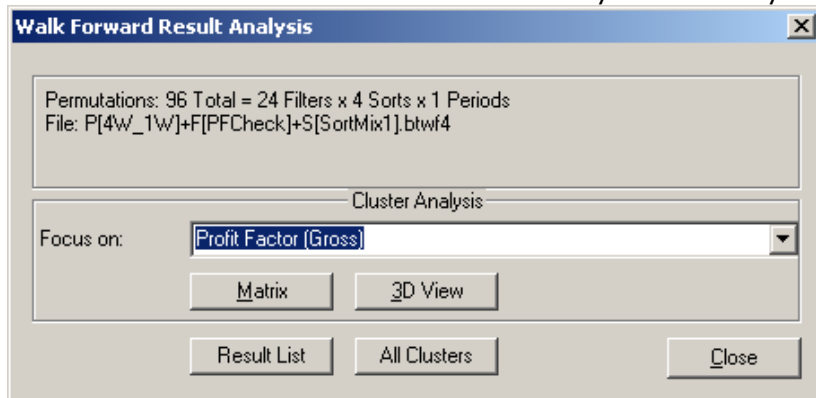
Walk Forward Result Analysis

Permutations: 96 Total = 24 Filters x 4 Sorts x 1 Periods
File: P[4W_1W]+F[PFCheck]+S[SortMix1].btwf4

Cluster Analysis

Focus on: Profit Factor (Gross)

Matrix

3D View

Result List

All Clusters

Close